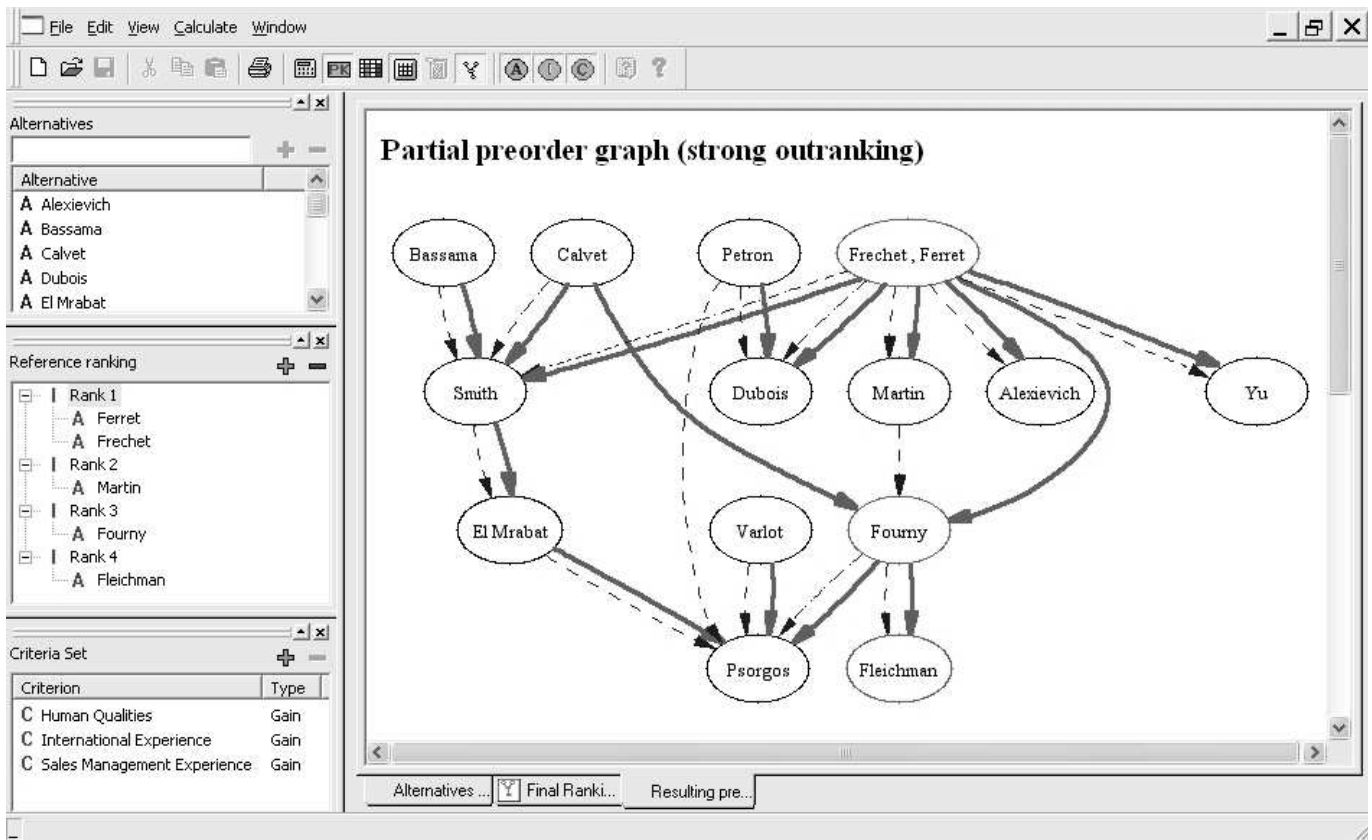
File Edit View Calculate Window

Alternatives

| Alternative |
|---|
| A Alexievich |
| A Bassama |
| A Calvet |
| A Dubois |
| A El Mrabat |

Reference ranking

Rank 1
A Ferret
A Frechet
Rank 2
A Martin
Rank 3
A Fourny
Rank 4
A Fleichman

Criteria Set

| Criterion | Type |
|---|---|
| C Human Qualities | Gain |
| C International Experience | Gain |
| C Sales Management Experience | Gain |

Partial preorder graph (strong outranking)

Bassama
Calvet
Petron
Frechet , Ferret
Smith
Dubois
Martin
Alexievich
Yu
El Mrabat
Varlot
Fourny
Psorgos
Fleichman

Alternatives ...
Final Ranki...
Resulting pre...